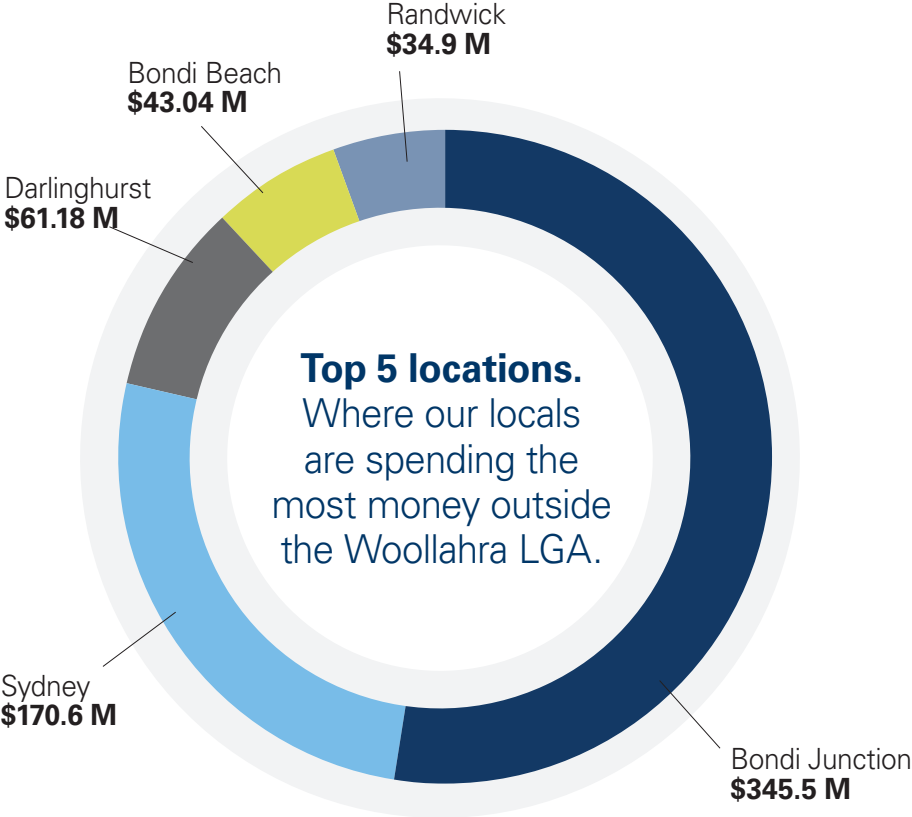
Randwick
**$34.9 M**

Bondi Beach
**$43.04 M**

Darlinghurst
**$61.18 M**

**Top 5 locations.**
Where our locals are spending the most money outside the Woollahra LGA.

Sydney
**$170.6 M**

Bondi Junction
**$345.5 M**